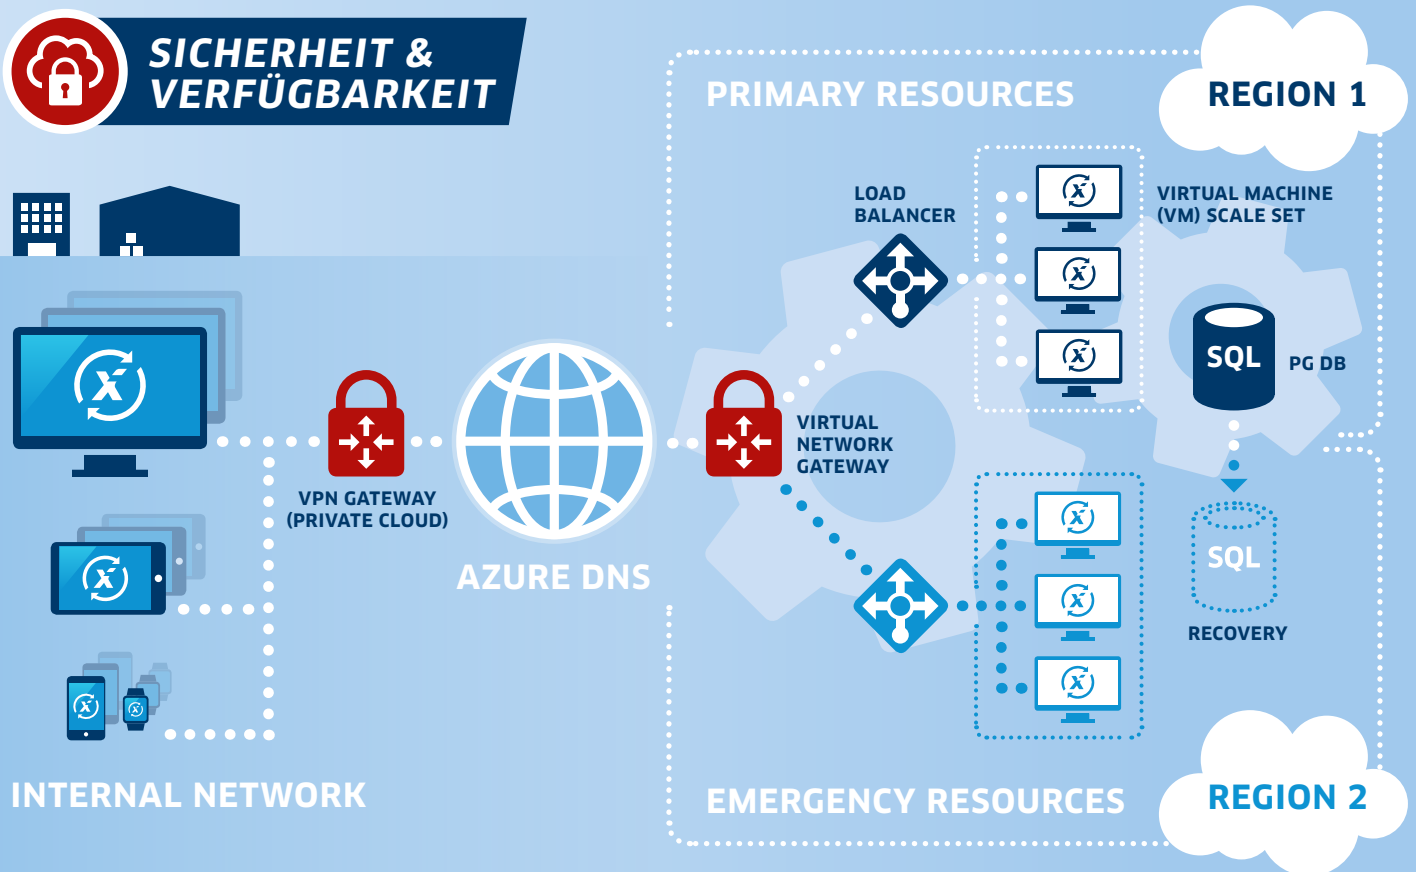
SICHERHEIT & VERFÜGBARKEIT

PRIMARY RESOURCES

REGION 1

LOAD BALANCER

VIRTUAL MACHINE (VM) SCALE SET

SQL

PG DB

VPN GATEWAY (PRIVATE CLOUD)

AZURE DNS

VIRTUAL NETWORK GATEWAY

SQL

RECOVERY

INTERNAL NETWORK

EMERGENCY RESOURCES

REGION 2